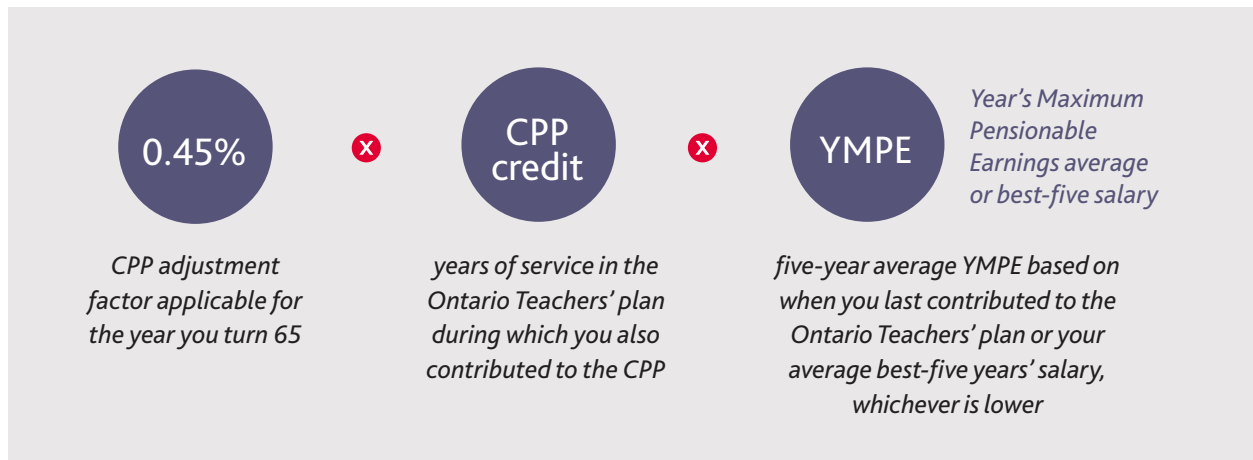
0.45%

x

CPP credit

x

YMPE

Year's Maximum Pensionable Earnings average or best-five salary

CPP adjustment factor applicable for the year you turn 65

years of service in the Ontario Teachers' plan during which you also contributed to the CPP

five-year average YMPE based on when you last contributed to the Ontario Teachers' plan or your average best-five years' salary, whichever is lower